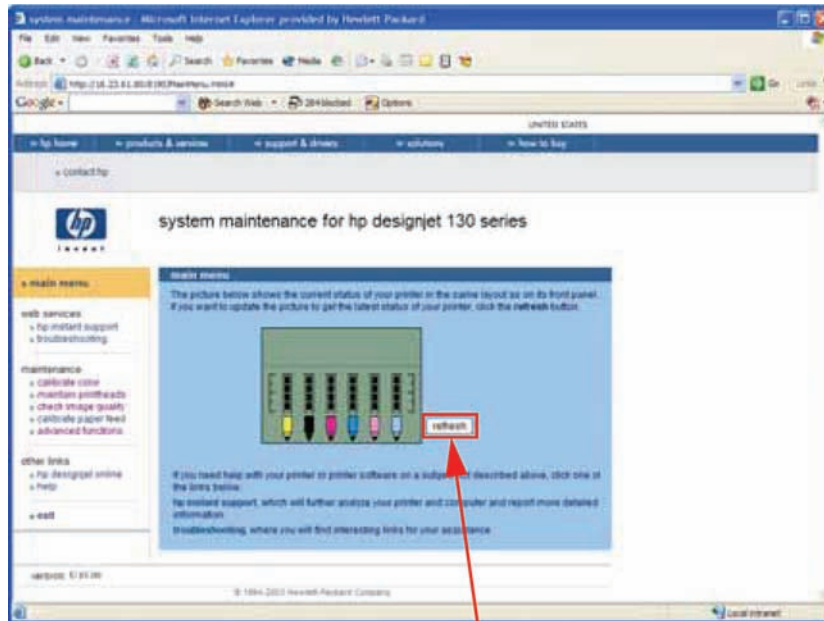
system maintenance - Microsoft Internet Explorer provided by Hewlett Packard

File Edit View Favorites Tools Help

Back Search Favorites Media

Address http://16.23.61.80:8190/MainMenu.mmce

Go Links

Google Search Web 284 blocked Options

UNITED STATES

» hp home » products & services » support & drivers » solutions » how to buy

» contact hp

system maintenance for hp designjet 130 series

» main menu

web services
» hp instant support
» troubleshooting

maintenance
» calibrate color
» maintain printheads
» check image quality
» calibrate paper feed
» advanced functions

other links
» hp designjet online
» help

» exit

version: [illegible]

main menu

The picture below shows the current status of your printer in the same layout as on its front panel. If you want to update the picture to get the latest status of your printer, click the refresh button.

refresh

If you need help with your printer or printer software on a subject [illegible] described above, click one of the links below.

hp instant support, which will further analyze your printer and computer and report more detailed information.

troubleshooting, where you will find interesting links for your assistance.

© 1994-2003 Hewlett-Packard Company

Local intranet